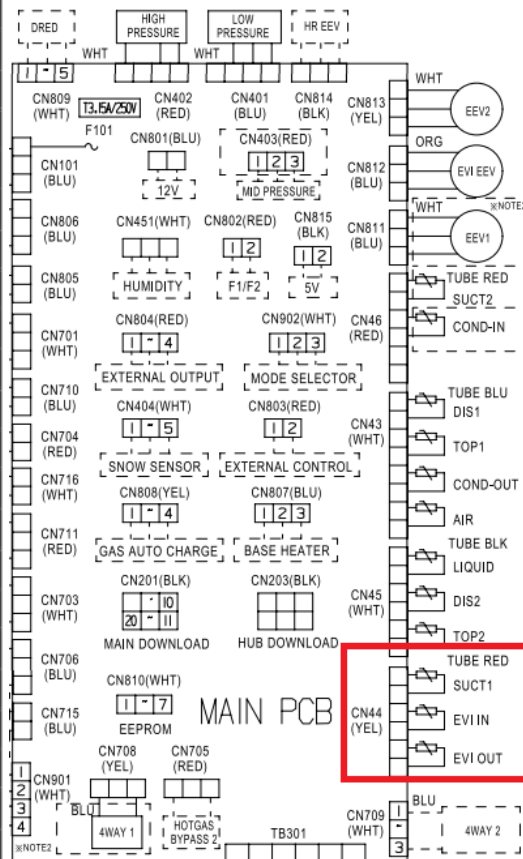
DRED

HIGH PRESSURE

LOW PRESSURE

HR EEV

WHT

WHT

1 - 5

CN809 (WHT)

T3.15A/250V

F101

CN402 (RED)

CN401 (BLU)

CN814 (BLK)

CN813 (YEL)

WHT

EEV2

ORG

CN812 (BLU)

EVI EEV

CN801(BLU)

12V

CN403(RED)

1 2 3

MID PRESSURE

CN101 (BLU)

CN806 (BLU)

CN451(WHT)

CN802(RED)

CN815 (BLK)

CN811 (BLU)

WHT

※NOTE2

EEV1

1 2

1 2

HUMIDITY

F1/F2

5V

CN805 (BLU)

TUBE RED

SUCT2

CN701 (WHT)

CN804(RED)

1 ~ 4

CN902(WHT)

1 2 3

CN46 (RED)

COND-IN

EXTERNAL OUTPUT

MODE SELECTOR

CN710 (BLU)

TUBE BLU

DIS1

CN404(WHT)

1 - 5

CN803(RED)

1 2

CN43 (WHT)

CN704 (RED)

TOP1

SNOW SENSOR

EXTERNAL CONTROL

CN716 (WHT)

CN808(YEL)

1 ~ 4

CN807(BLU)

1 2 3

COND-OUT

AIR

CN711 (RED)

GAS AUTO CHARGE

BASE HEATER

TUBE BLK

LIQUID

CN201(BLK)

CN203(BLK)

CN703 (WHT)

20 ~ 11

10

CN45 (WHT)

DIS2

MAIN DOWNLOAD

HUB DOWNLOAD

TOP2

CN706 (BLU)

CN810(WHT)

TUBE RED

SUCT1

1 ~ 7

MAIN PCB

CN44 (YEL)

CN715 (BLU)

EEPROM

EVI IN

EVI OUT

CN708 (YEL)

CN705 (RED)

1

2

3

4

CN901 (WHT)

BLU

4WAY 1

HOTGAS BYPASS 2

TB301

CN709 (WHT)

BLU

1

-

3

4WAY 2

※NOTE2